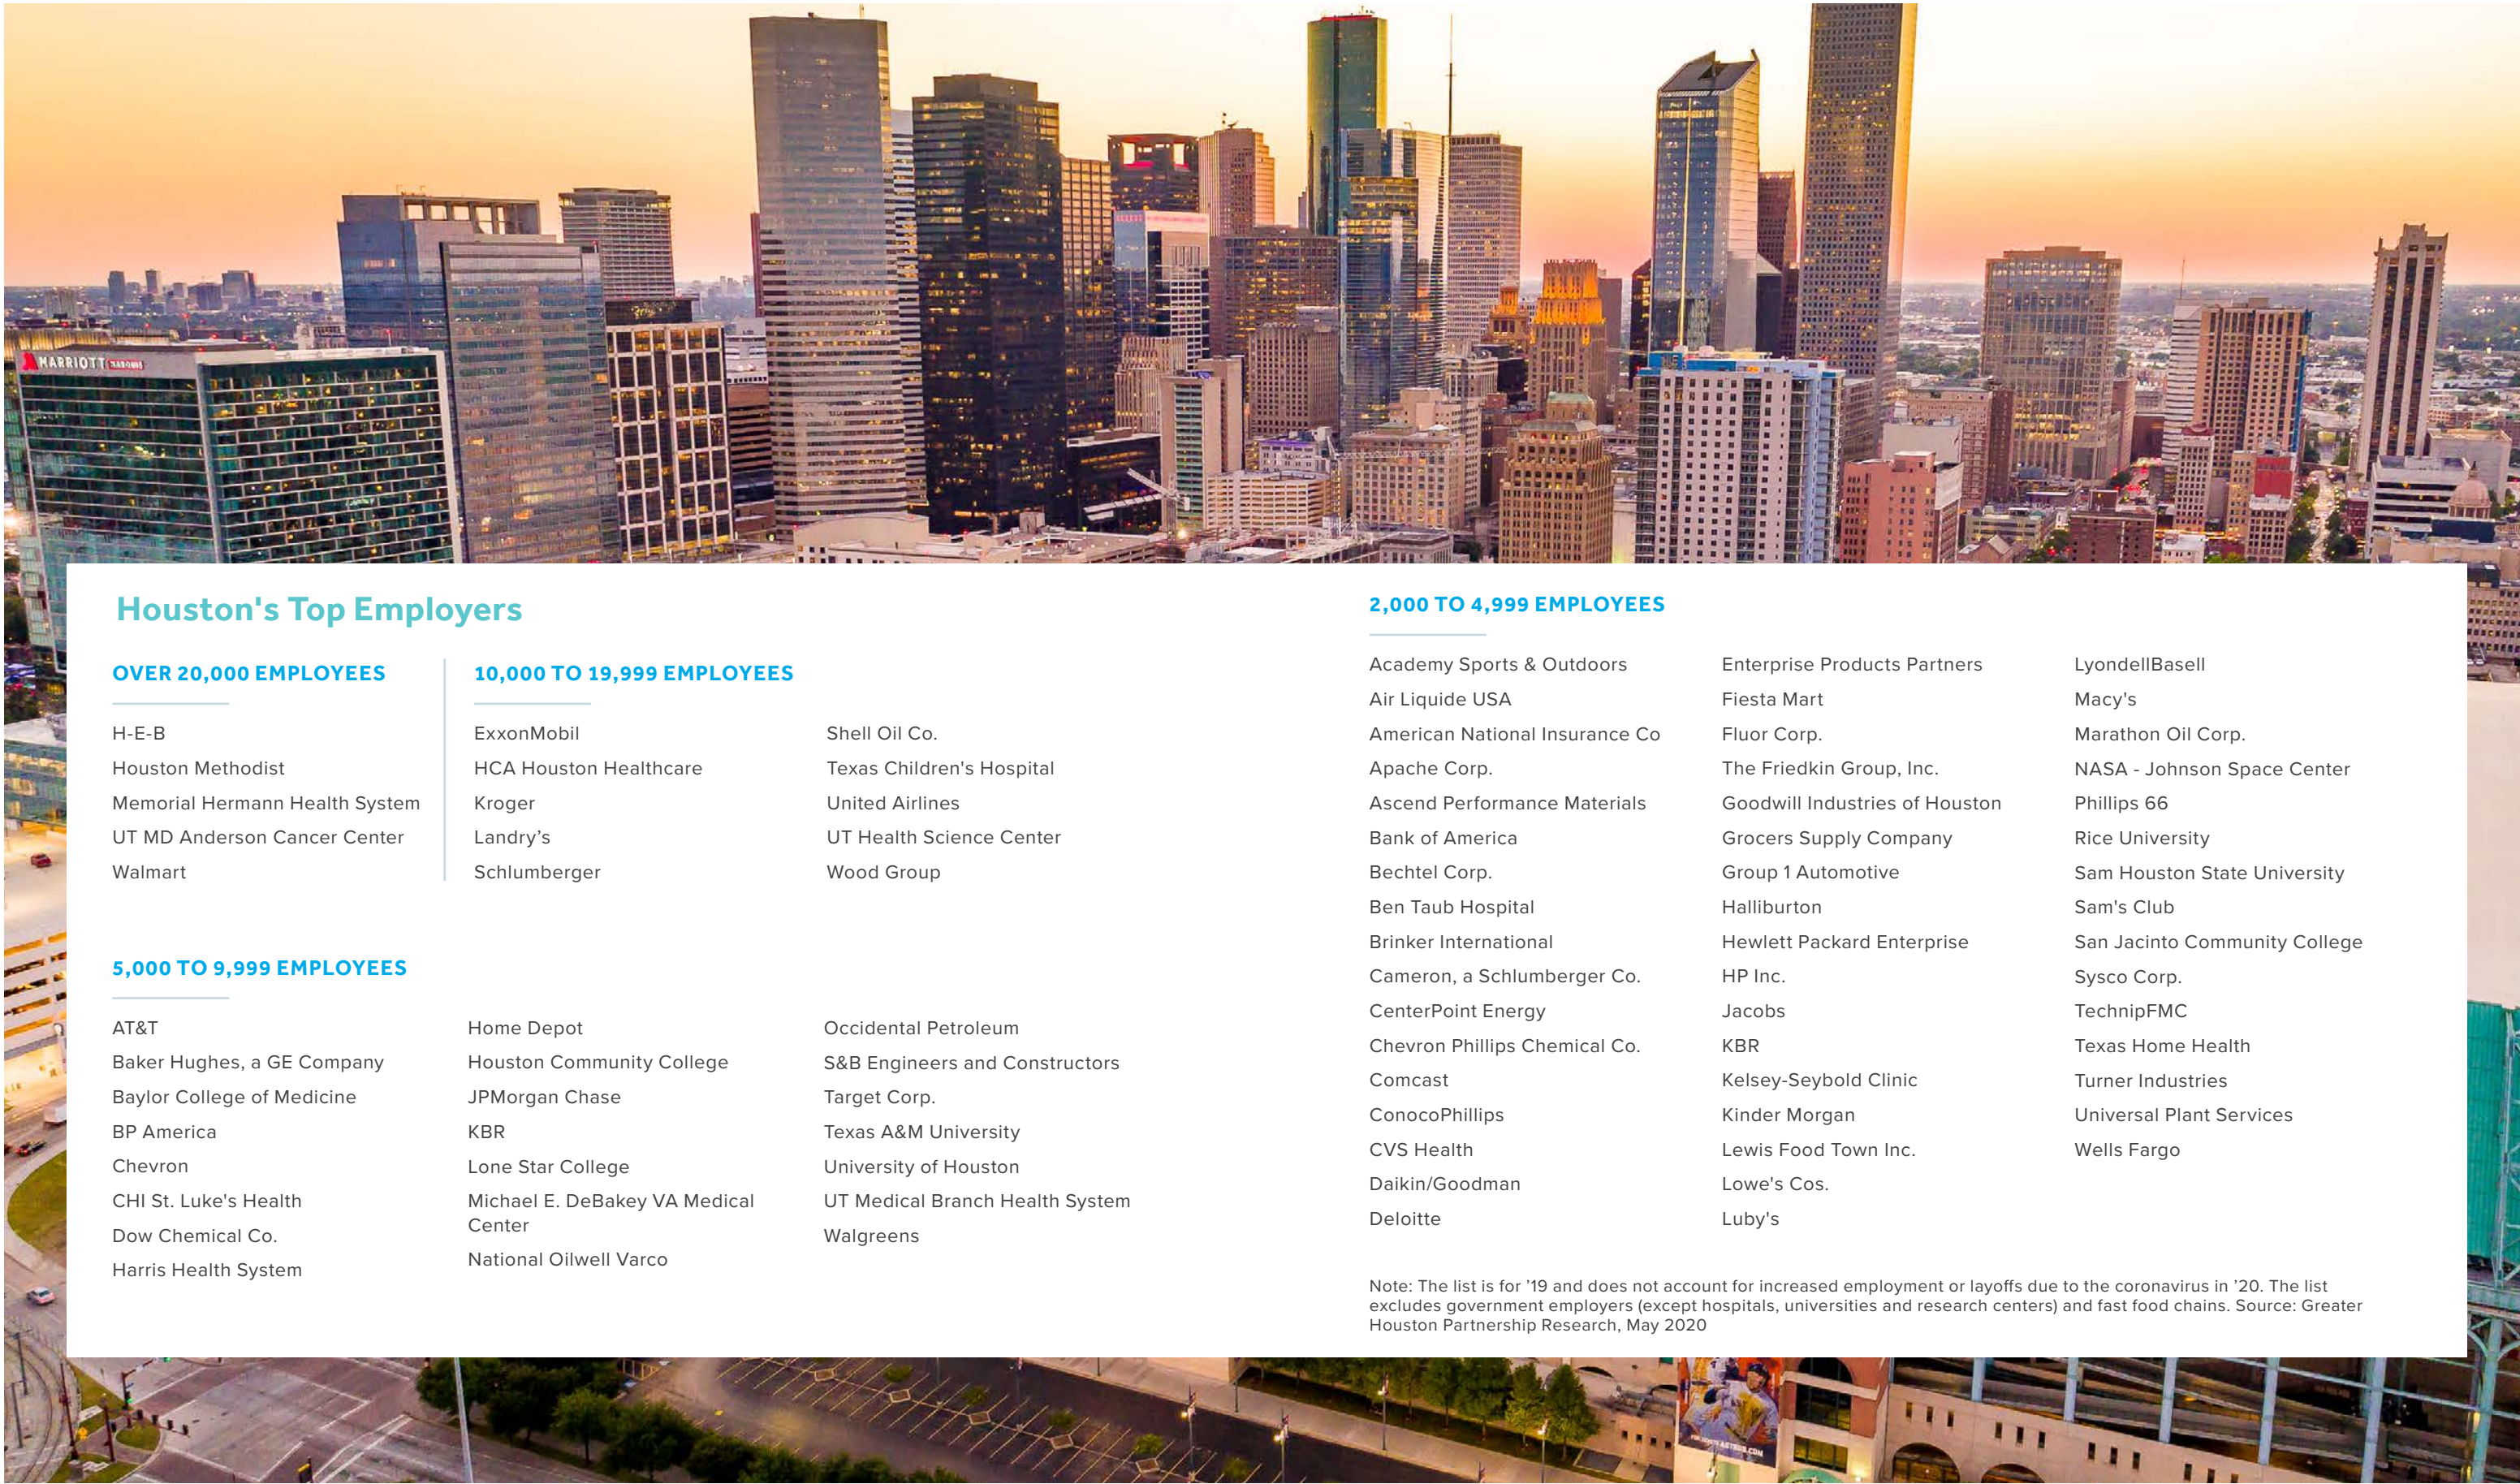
MARRIOTT MARQUIS

Houston's Top Employers

OVER 20,000 EMPLOYEES

H-E-B
Houston Methodist
Memorial Hermann Health System
UT MD Anderson Cancer Center
Walmart

10,000 TO 19,999 EMPLOYEES

ExxonMobil
HCA Houston Healthcare
Kroger
Landry's
Schlumberger

Shell Oil Co.
Texas Children's Hospital
United Airlines
UT Health Science Center
Wood Group

5,000 TO 9,999 EMPLOYEES

AT&T
Baker Hughes, a GE Company
Baylor College of Medicine
BP America
Chevron
CHI St. Luke's Health
Dow Chemical Co.
Harris Health System

Home Depot
Houston Community College
JPMorgan Chase
KBR
Lone Star College
Michael E. DeBakey VA Medical Center
National Oilwell Varco

Occidental Petroleum
S&B Engineers and Constructors
Target Corp.
Texas A&M University
University of Houston
UT Medical Branch Health System
Walgreens

2,000 TO 4,999 EMPLOYEES

Academy Sports & Outdoors
Air Liquide USA
American National Insurance Co
Apache Corp.
Ascend Performance Materials
Bank of America
Bechtel Corp.
Ben Taub Hospital
Brinker International
Cameron, a Schlumberger Co.
CenterPoint Energy
Chevron Phillips Chemical Co.
Comcast
ConocoPhillips
CVS Health
Daikin/Goodman
Deloitte

Enterprise Products Partners
Fiesta Mart
Fluor Corp.
The Friedkin Group, Inc.
Goodwill Industries of Houston
Grocers Supply Company
Group 1 Automotive
Halliburton
Hewlett Packard Enterprise
HP Inc.
Jacobs
KBR
Kelsey-Seybold Clinic
Kinder Morgan
Lewis Food Town Inc.
Lowe's Cos.
Luby's

LyondellBasell
Macy's
Marathon Oil Corp.
NASA - Johnson Space Center
Phillips 66
Rice University
Sam Houston State University
Sam's Club
San Jacinto Community College
Sysco Corp.
TechnipFMC
Texas Home Health
Turner Industries
Universal Plant Services
Wells Fargo

Note: The list is for '19 and does not account for increased employment or layoffs due to the coronavirus in '20. The list excludes government employers (except hospitals, universities and research centers) and fast food chains. Source: Greater Houston Partnership Research, May 2020